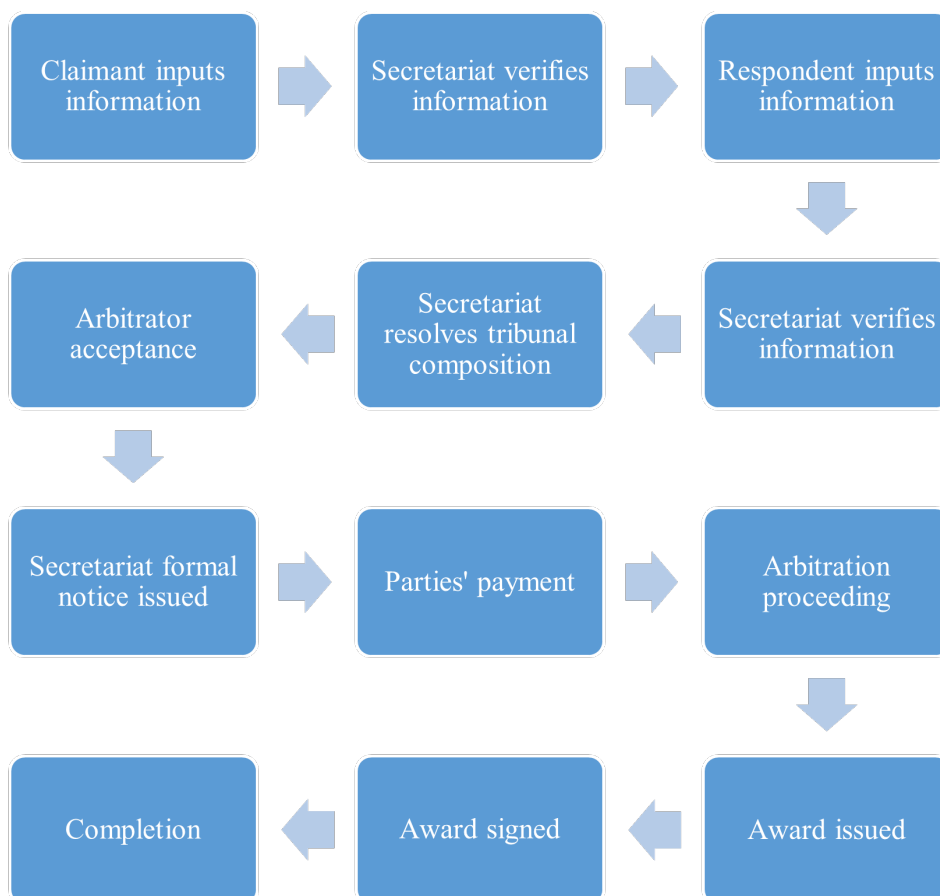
Claimant inputs information

Secretariat verifies information

Respondent inputs information

Secretariat verifies information

Secretariat resolves tribunal composition

Arbitrator acceptance

Secretariat formal notice issued

Parties' payment

Arbitration proceeding

Award issued

Award signed

Completion